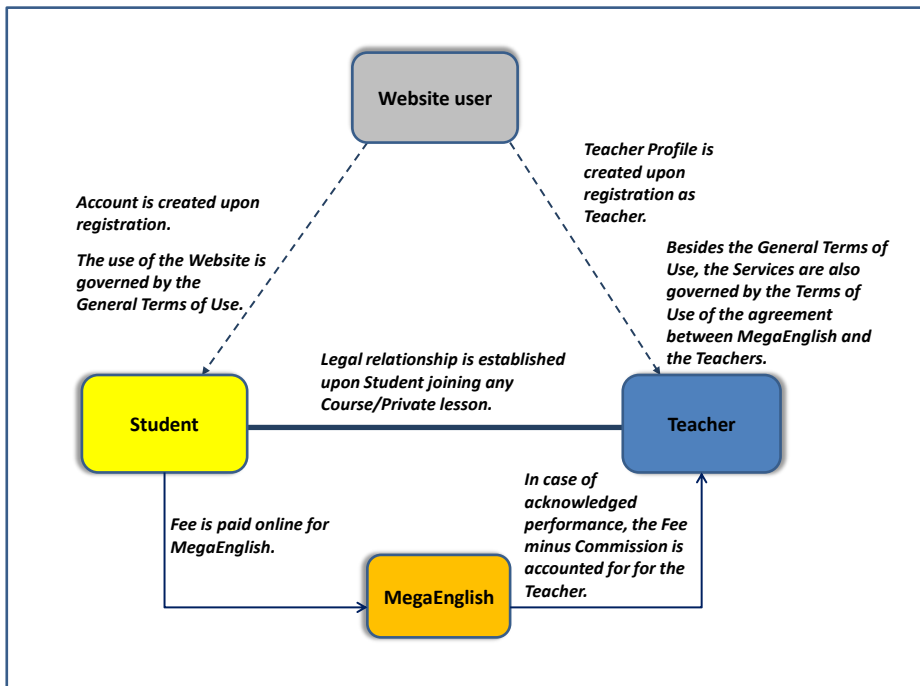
Website user

Account is created upon registration.

The use of the Website is governed by the General Terms of Use.

Teacher Profile is created upon registration as Teacher.

Besides the General Terms of Use, the Services are also governed by the Terms of Use of the agreement between MegaEnglish and the Teachers.

Legal relationship is established upon Student joining any Course/Private lesson.

Student

Teacher

Fee is paid online for MegaEnglish.

In case of acknowledged performance, the Fee minus Commission is accounted for for the Teacher.

MegaEnglish